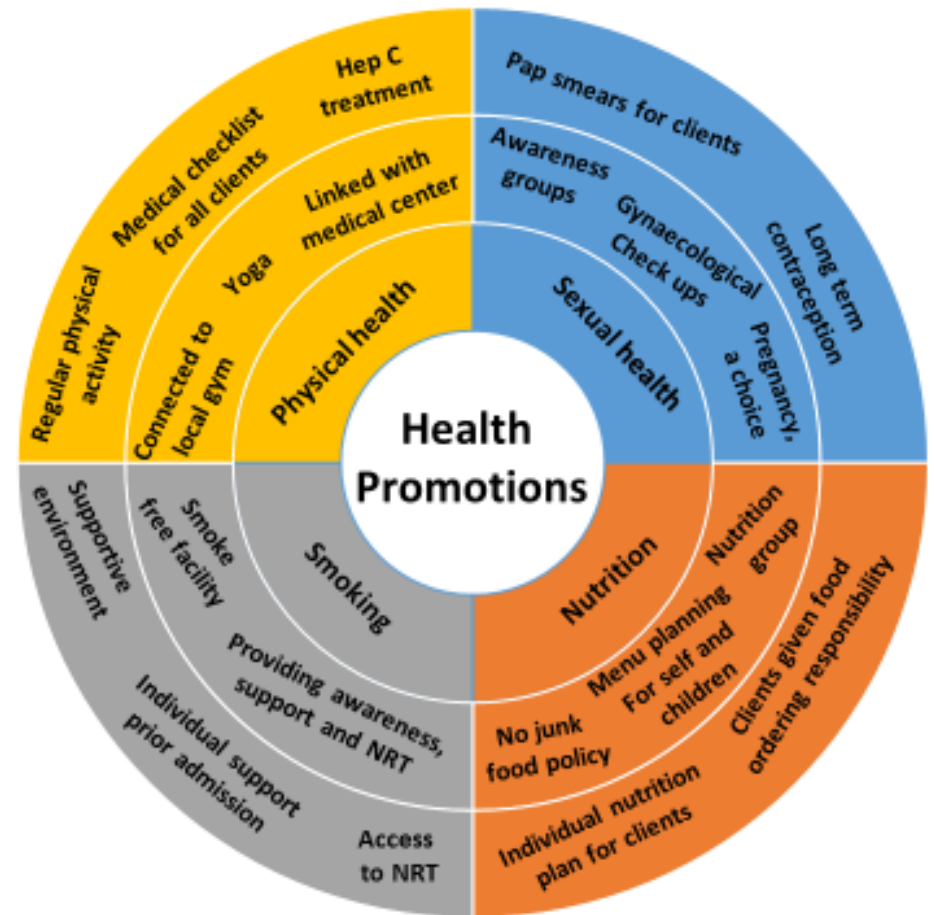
Health Promotions

Physical health

Linked with medical center

Yoga

Connected to local gym

Hep C treatment

Medical checklist for all clients

Regular physical activity

Sexual health

Awareness groups

Gynaecological Check ups

Pregnancy, a choice

Pap smears for clients

Long term contraception

Nutrition

Nutrition group

Menu planning For self and children

No junk food policy

Clients given food ordering responsibility

Individual nutrition plan for clients

Smoking

Smoke free facility

Providing awareness, support and NRT

Supportive environment

Individual support prior admission

Access to NRT